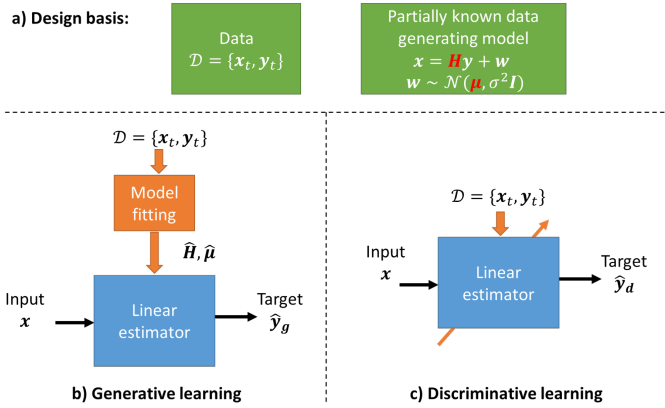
a) Design basis:

Data
$\mathcal{D} = \{\boldsymbol{x}_t, \boldsymbol{y}_t\}$

Partially known data generating model
$\boldsymbol{x} = \boldsymbol{H}\boldsymbol{y} + \boldsymbol{w}$
$\boldsymbol{w} \sim \mathcal{N}(\boldsymbol{\mu}, \sigma^2\boldsymbol{I})$

$\mathcal{D} = \{\boldsymbol{x}_t, \boldsymbol{y}_t\}$

Model fitting

$\widehat{\boldsymbol{H}}, \widehat{\boldsymbol{\mu}}$

Input
$\boldsymbol{x}$

Linear estimator

Target
$\widehat{\boldsymbol{y}}_{\boldsymbol{g}}$

b) Generative learning

$\mathcal{D} = \{\boldsymbol{x}_t, \boldsymbol{y}_t\}$

Input
$\boldsymbol{x}$

Linear estimator

Target
$\widehat{\boldsymbol{y}}_{\boldsymbol{d}}$

c) Discriminative learning